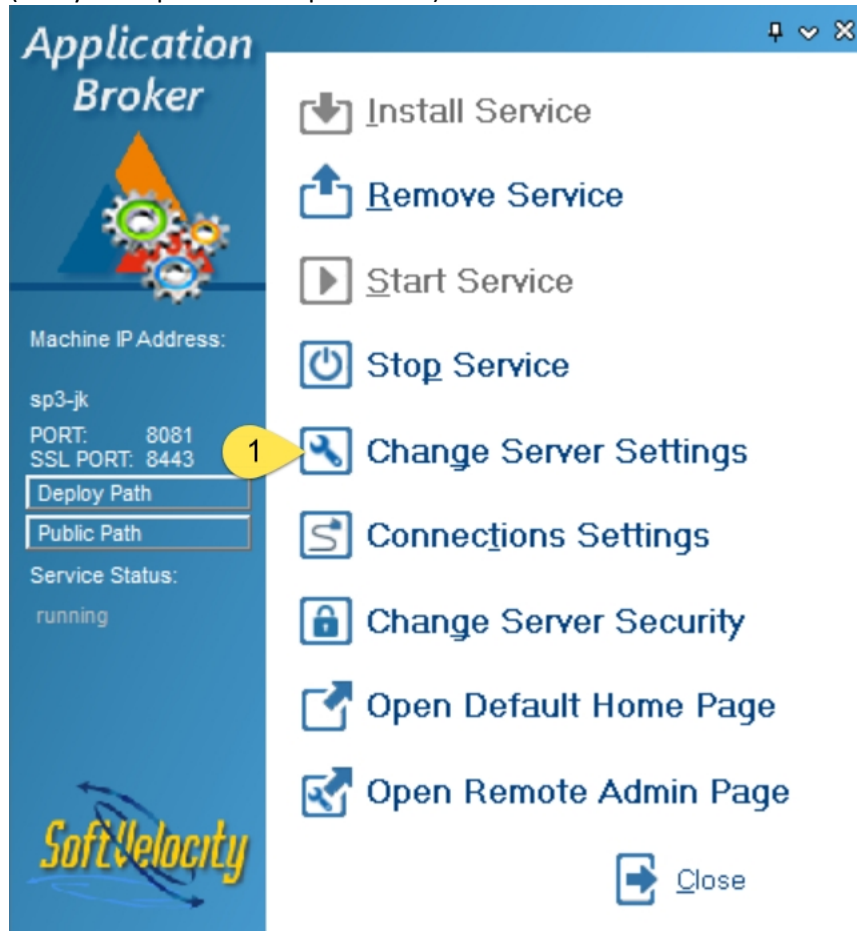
Application Broker

Machine IP Address:

sp3-jk
PORT: 8081
SSL PORT: 8443

Deploy Path

Public Path

Service Status:

running

SoftVelocity

Install Service

Remove Service

Start Service

Stop Service

1

Change Server Settings

Connections Settings

Change Server Security

Open Default Home Page

Open Remote Admin Page

Close